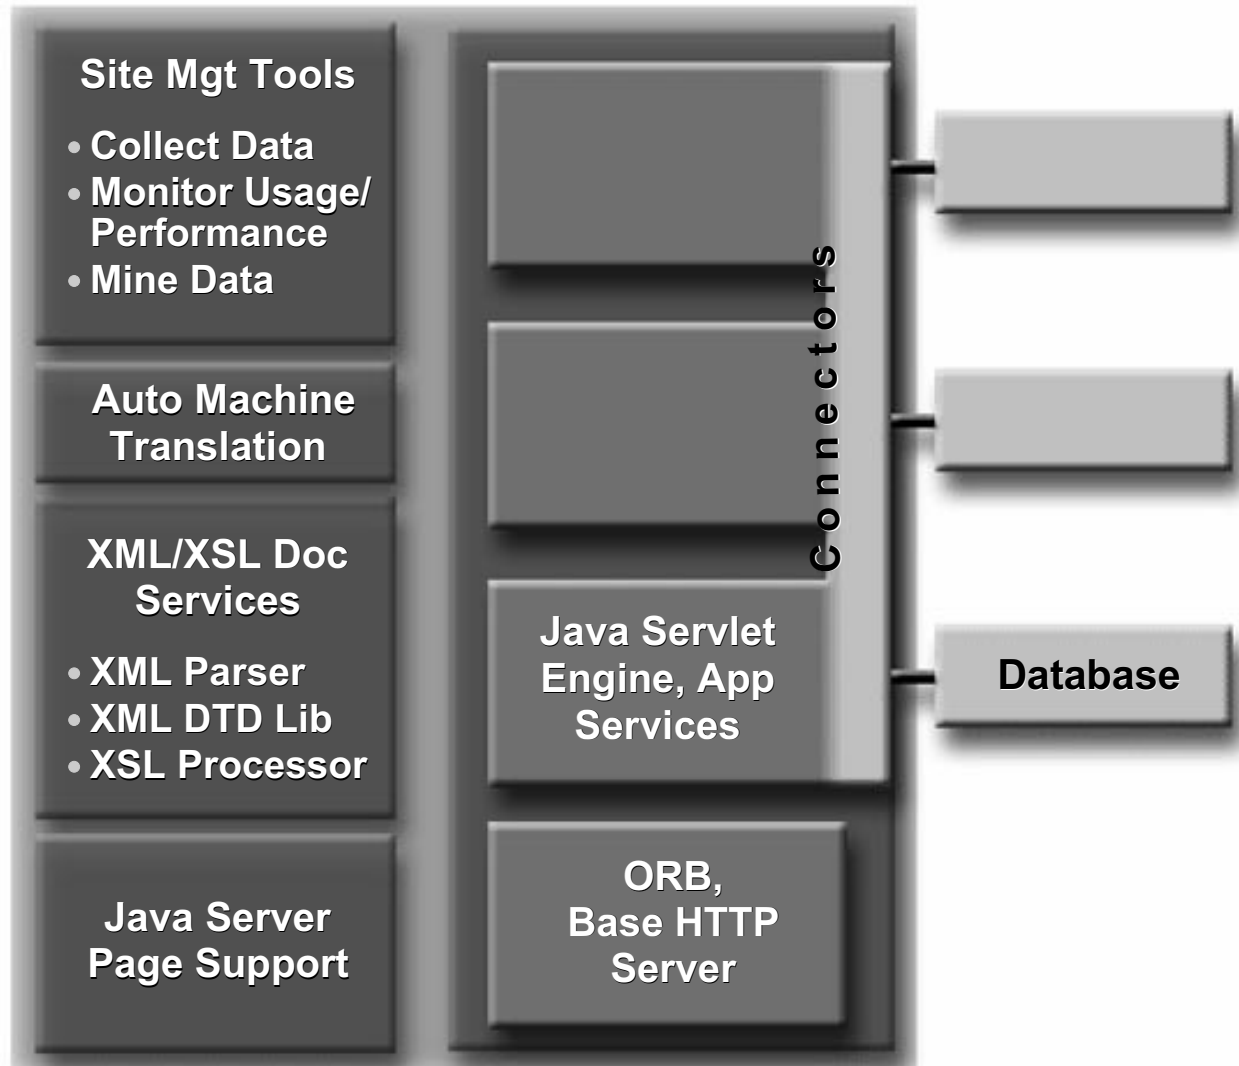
Site Mgt Tools
• Collect Data
• Monitor Usage/ Performance
• Mine Data

Auto Machine Translation

XML/XSL Doc Services
• XML Parser
• XML DTD Lib
• XSL Processor

Java Server Page Support

Connectors

Java Servlet Engine, App Services

ORB, Base HTTP Server

Database